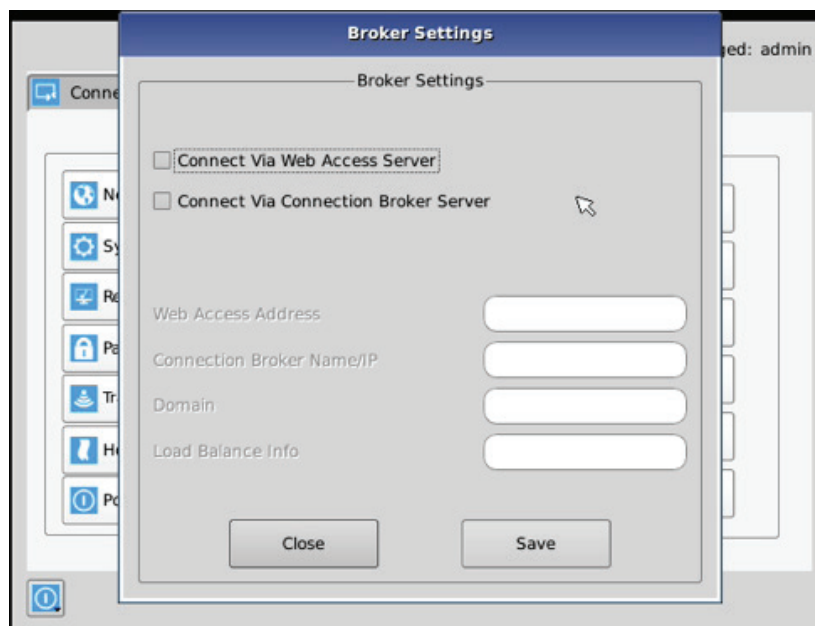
Broker Settings

ged: admin

Conne

Broker Settings

Connect Via Web Access Server

Connect Via Connection Broker Server

N

Sy

Re

Pa

Tr

He

Po

Web Access Address

Connection Broker Name/IP

Domain

Load Balance Info

Close

Save